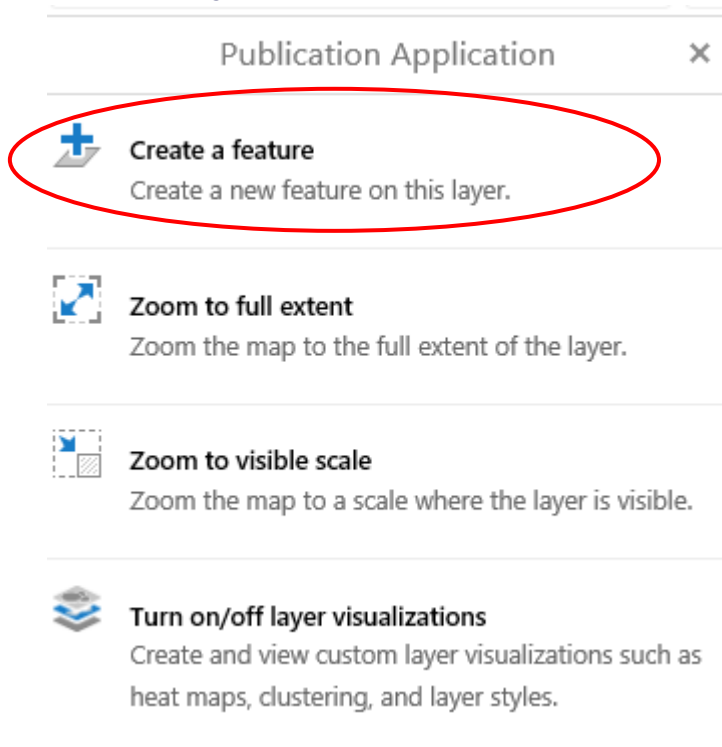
Publication Application ×

Create a feature
Create a new feature on this layer.

Zoom to full extent
Zoom the map to the full extent of the layer.

Zoom to visible scale
Zoom the map to a scale where the layer is visible.

Turn on/off layer visualizations
Create and view custom layer visualizations such as heat maps, clustering, and layer styles.